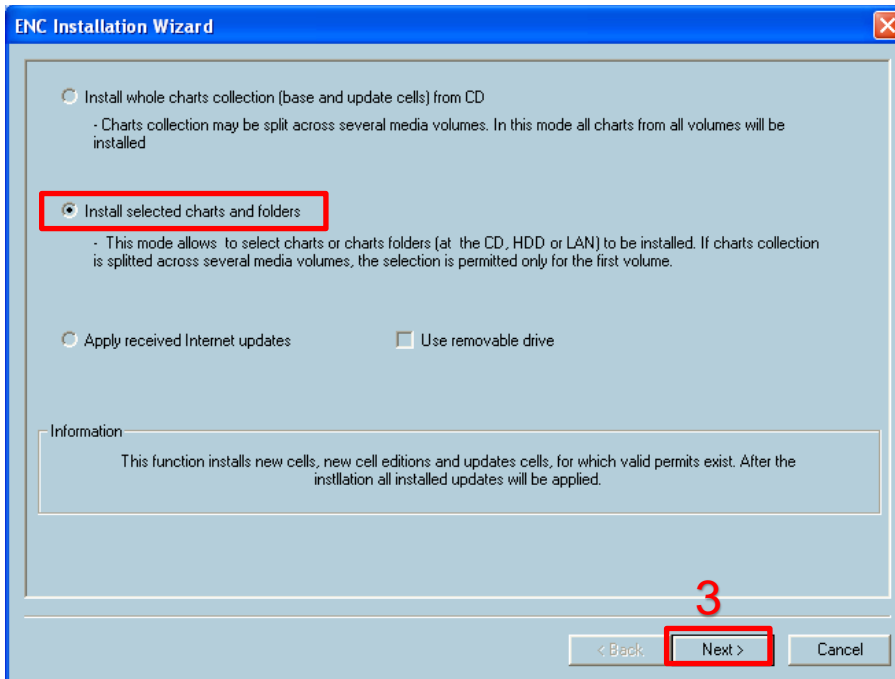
ENC Installation Wizard

Install whole charts collection (base and update cells) from CD

- Charts collection may be split across several media volumes. In this mode all charts from all volumes will be installed

Install selected charts and folders

- This mode allows to select charts or charts folders (at the CD, HDD or LAN) to be installed. If charts collection is splitted across several media volumes, the selection is permitted only for the first volume.

Apply received Internet updates

Use removable drive

Information

This function installs new cells, new cell editions and updates cells, for which valid permits exist. After the instllation all installed updates will be applied.

3

< Back

Next >

Cancel